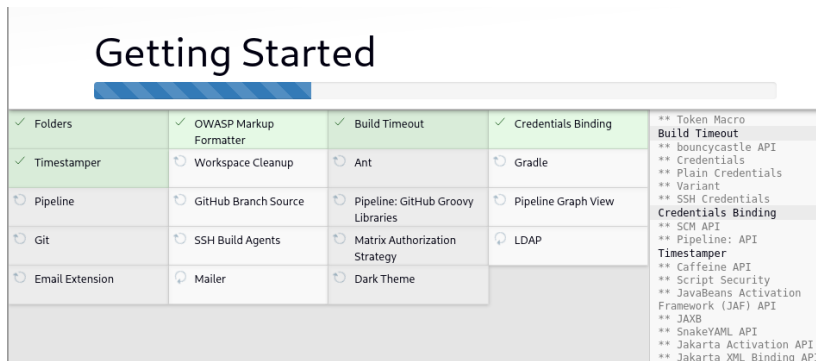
Getting Started

| | | | |
|---|---|---|---|
| ✓ Folders | ✓ OWASP Markup Formatter | ✓ Build Timeout | ✓ Credentials Binding |
| ✓ Timestamper | Workspace Cleanup | Ant | Gradle |
| Pipeline | GitHub Branch Source | Pipeline: GitHub Groovy Libraries | Pipeline Graph View |
| Git | SSH Build Agents | Matrix Authorization Strategy | LDAP |
| Email Extension | Mailer | Dark Theme | |

** Token Macro
Build Timeout
** bouncycastle API
** Credentials
** Plain Credentials
** Variant
** SSH Credentials
Credentials Binding
** SCM API
** Pipeline: API
Timestamper
** Caffeine API
** Script Security
** JavaBeans Activation Framework (JAF) API
** JAXB
** SnakeYAML API
** Jakarta Activation API
** Jakarta XML Binding API